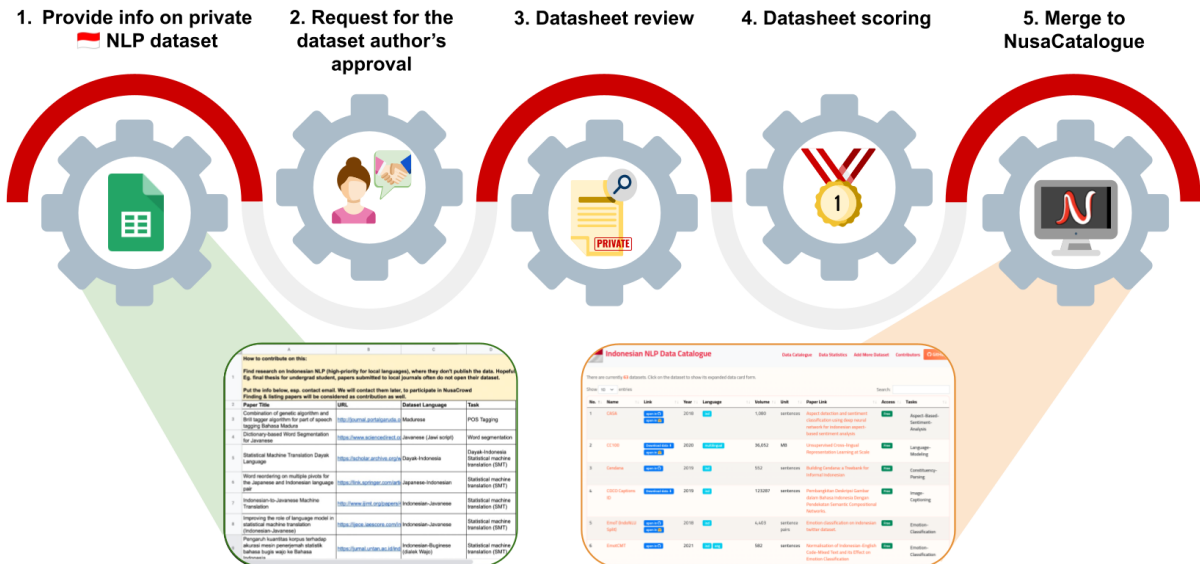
1. Provide info on private NLP dataset

2. Request for the dataset author's approval

3. Datasheet review

4. Datasheet scoring

5. Merge to NusaCatalogue

PRIVATE

1

How to contribute on this:

Find research on Indonesian NLP (high-priority for local languages), where they don't publish the data. Hopefu Eg. final thesis for undergrad student, papers submitted to local journals often do not open their dataset.

Put the info below, esp. contact email. We will contact them later, to participate in NusaCrowd Finding & listing papers will be considered as contribution as well.

| Paper Title | URL | Dataset Language | Task |
|---|---|---|---|
| Combination of genetic algorithm and Brill tagger algorithm for part of speech tagging Bahasa Madura | http://journal.portalgaruda.o | Madurese | POS Tagging |
| Dictionary-based Word Segmentation for Javanese | https://www.sciencedirect.co | Javanese (Jawi script) | Word segmentation |
| Statistical Machine Translation Dayak Language | https://scholar.archive.org/w | Dayak-Indonesia | Dayak-Indonesia Statistical machine translation (SMT) |
| Word reordering on multiple pivots for the Japanese and Indonesian language pair | https://link.springer.com/arti | Japanese-Indonesian | Statistical machine translation (SMT) |
| Indonesian-to-Javanese Machine Translation | http://www.ijml.org/papers/ | Indonesian-Javanese | Statistical machine translation (SMT) |
| Improving the role of language model in statistical machine translation (Indonesian-Javanese) | https://pps.aeacore.com/ | Indonesian-Javanese | Statistical machine translation (SMT) |
| Pengaruh kuantitas korpus terhadap akurasi mesin penerjemah statistik bahasa bugis wajo ke Bahasa | https://jurnal.untan.ac.id/ind | Indonesian-Buginese (dialek Wajo) | Statistical machine translation |

Indonesian NLP Data Catalogue

Data Catalogue | Data Statistics | Add More Dataset | Contributors

There are currently 43 datasets. Click on the dataset to show its expanded data card form.

Show 10 entries

Search:

| No. | Name | Link | Year | Language | Volume | Unit | Paper Link | Access | Tasks |
|---|---|---|---|---|---|---|---|---|---|
| 1 | CASA | | 2018 | ind | 1,080 | sentences | Aspect detection and sentiment classification using deep neural network for Indonesian aspect-based sentiment analysis | Free | Aspect-Based-Sentiment-Analysis |
| 2 | CC100 | | 2020 | multilingual | 36,692 | MB | Unsupervised Cross-lingual Representation Learning at Scale | Free | Language-Modeling |
| 3 | Condaxe | | 2019 | ind | 552 | sentences | Building Condaxe: A Treebank for Informal Indonesian | Free | Constituency-Parsing |
| 4 | COCO Captions ID | | 2018 | ind | 123287 | sentences | Pembangkitan Deskripsi Gambar dalam Bahasa Indonesia Dengan Penekanan Semantik Compositional Networks | Free | Image-Captioning |
| 5 | EmoT (IndoNLU Split) | | 2018 | ind | 4,403 | sentence pairs | Emotion classification on Indonesian twitter dataset | Free | Emotion-Classification |
| 6 | EmotCMT | | 2021 | ind | 582 | sentences | Normalization of Indonesian-English Code-Mixed Text and its Effect on Emotion Classification | Free | Emotion-Classification |